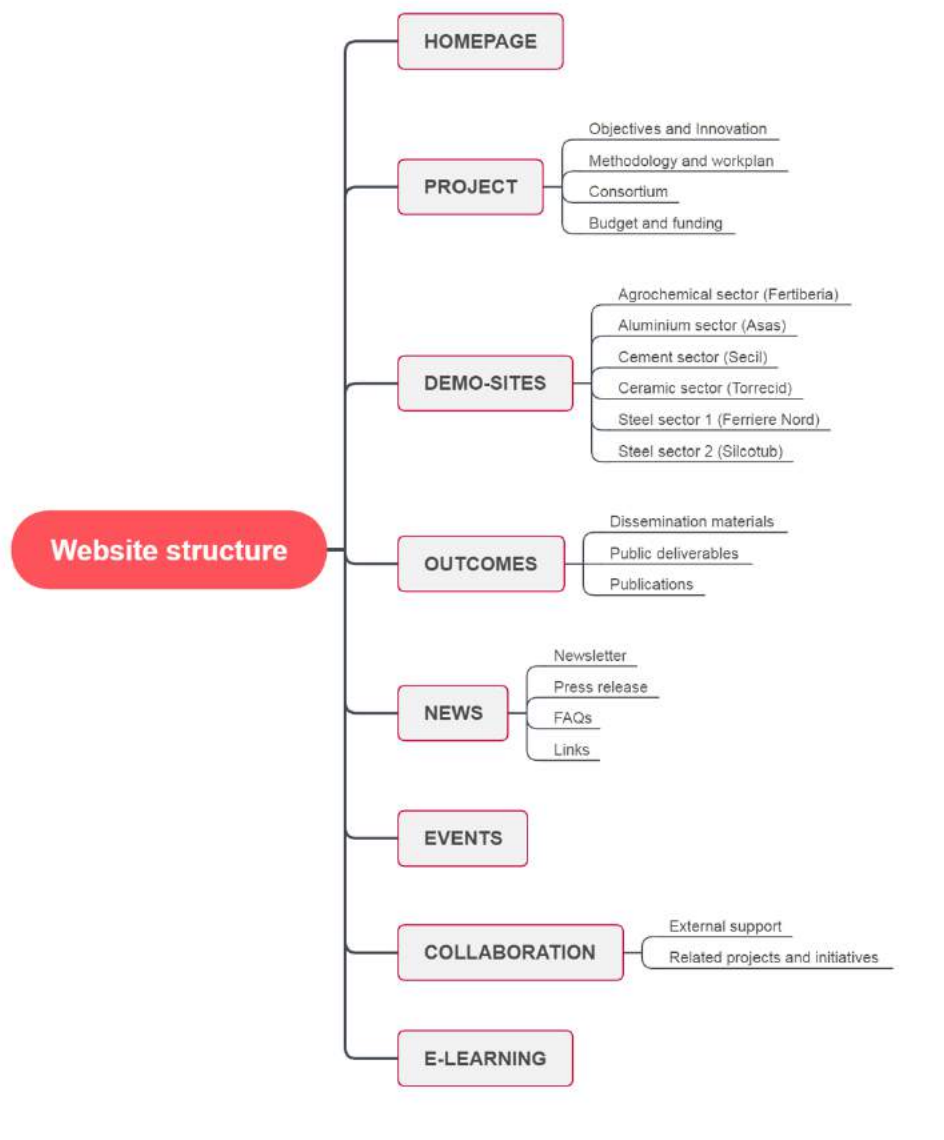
Website structure

HOMEPAGE

PROJECT
Objectives and Innovation
Methodology and workplan
Consortium
Budget and funding

DEMO-SITES
Agrochemical sector (Fertiberia)
Aluminium sector (Asas)
Cement sector (Secil)
Ceramic sector (Torrecid)
Steel sector 1 (Ferriere Nord)
Steel sector 2 (Silcotub)

OUTCOMES
Dissemination materials
Public deliverables
Publications

NEWS
Newsletter
Press release
FAQs
Links

EVENTS

COLLABORATION
External support
Related projects and initiatives

E-LEARNING